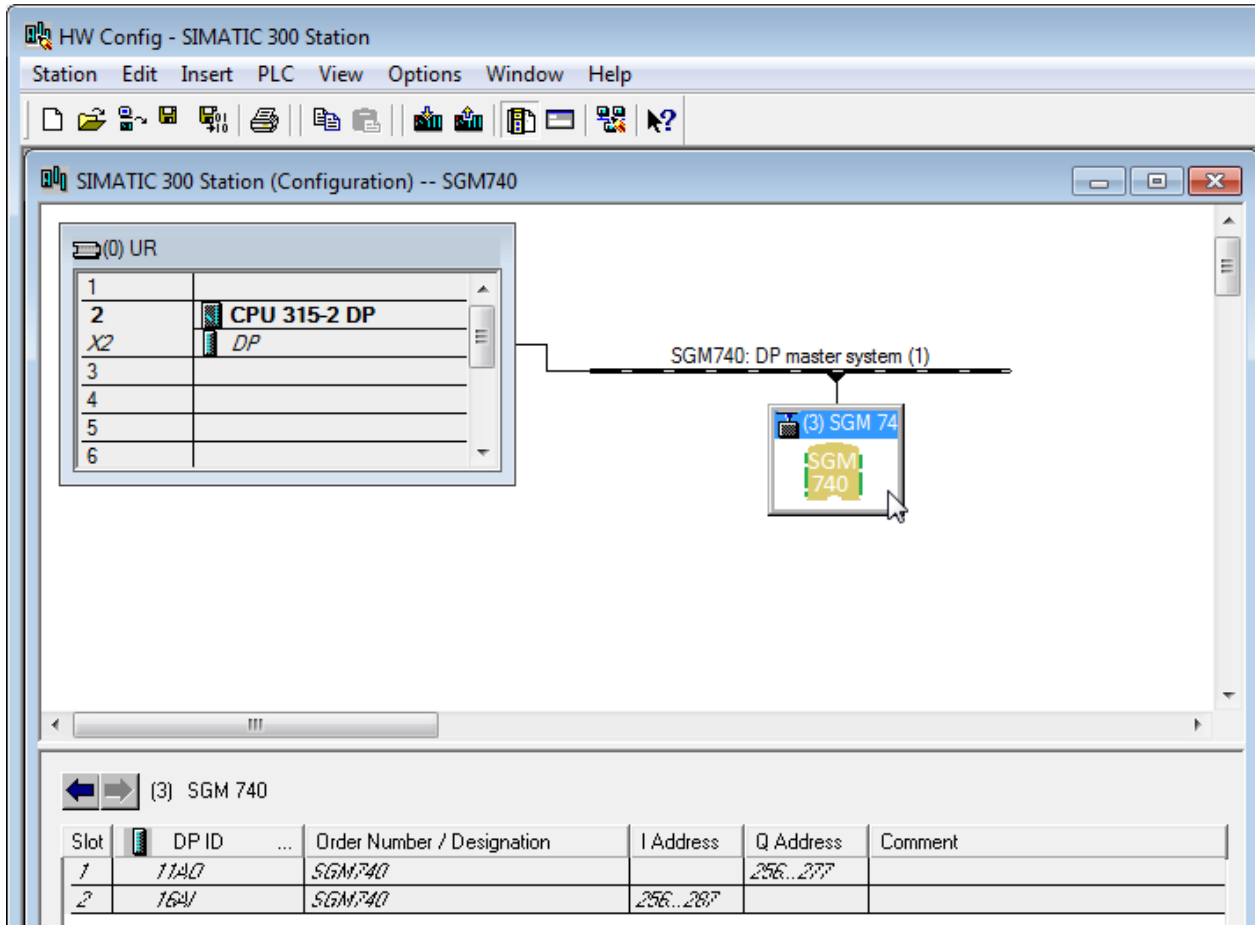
HW Config - SIMATIC 300 Station

Station Edit Insert PLC View Options Window Help

SIMATIC 300 Station (Configuration) -- SGM740

(0) UR

| | |
|---|---|
| 1 | |
| 2 | CPU 315-2 DP |
| X2 | DP |
| 3 | |
| 4 | |
| 5 | |
| 6 | |

SGM740: DP master system (1)

(3) SGM 74

SGM 740

(3) SGM 740

| Slot | DP ID ... | Order Number / Designation | I Address | Q Address | Comment |
|---|---|---|---|---|---|
| 1 | 11AO | SGM740 | | 256...277 | |
| 2 | 16AI | SGM740 | 256...287 | | |